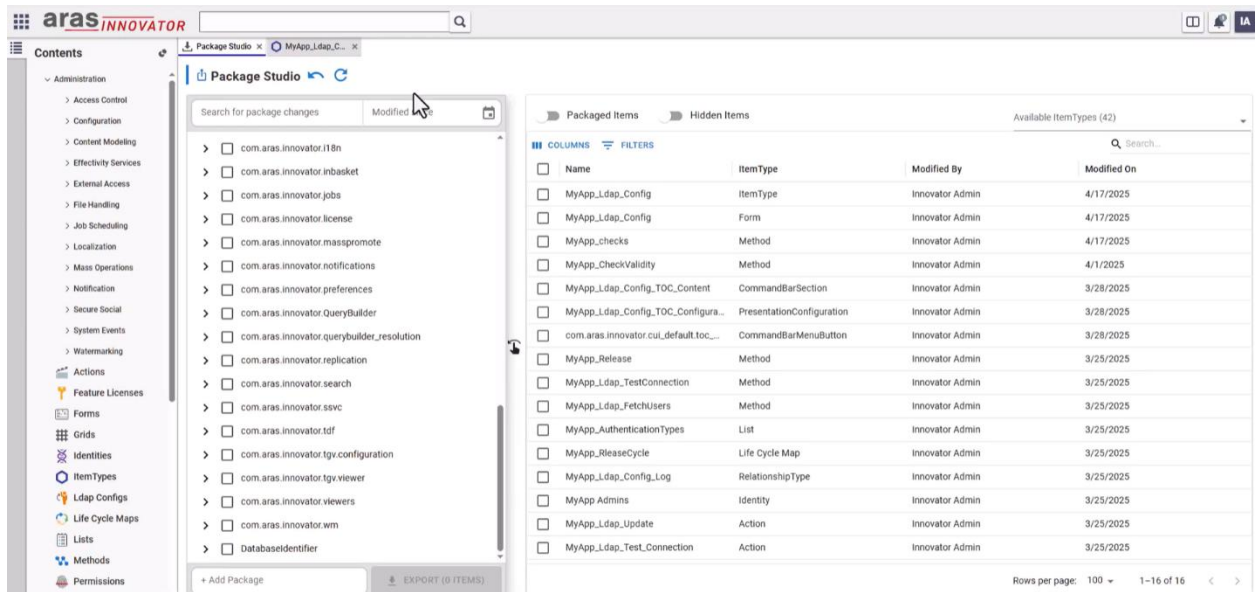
aras INNOVATOR

IA

Contents

Package Studio × MyApp_Ldap_C... ×

Administration
> Access Control
> Configuration
> Content Modeling
> Effectivity Services
> External Access
> File Handling
> Job Scheduling
> Localization
> Mass Operations
> Notification
> Secure Social
> System Events
> Watermarking
Actions
Feature Licenses
Forms
Grids
Identities
ItemTypes
Ldap Configs
Life Cycle Maps
Lists
Methods
Permissions

Package Studio

Search for package changes
Modified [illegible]e

com.aras.innovator.i18n
com.aras.innovator.inbasket
com.aras.innovator.jobs
com.aras.innovator.license
com.aras.innovator.masspromote
com.aras.innovator.notifications
com.aras.innovator.preferences
com.aras.innovator.QueryBuilder
com.aras.innovator.querybuilder_resolution
com.aras.innovator.replication
com.aras.innovator.search
com.aras.innovator.ssvc
com.aras.innovator.tdf
com.aras.innovator.tgv.configuration
com.aras.innovator.tgv.viewer
com.aras.innovator.viewers
com.aras.innovator.wm
DatabaseIdentifier

+ Add Package
EXPORT (0 ITEMS)

Packaged Items
Hidden Items
Available ItemTypes (42)

COLUMNS FILTERS
Search...

| Name | ItemType | Modified By | Modified On |
|---|---|---|---|
| MyApp_Ldap_Config | ItemType | Innovator Admin | 4/17/2025 |
| MyApp_Ldap_Config | Form | Innovator Admin | 4/17/2025 |
| MyApp_checks | Method | Innovator Admin | 4/17/2025 |
| MyApp_CheckValidity | Method | Innovator Admin | 4/1/2025 |
| MyApp_Ldap_Config_TOC_Content | CommandBarSection | Innovator Admin | 3/28/2025 |
| MyApp_Ldap_Config_TOC_Configura... | PresentationConfiguration | Innovator Admin | 3/28/2025 |
| com.aras.innovator.cui_default.toc_... | CommandBarMenuButton | Innovator Admin | 3/28/2025 |
| MyApp_Release | Method | Innovator Admin | 3/25/2025 |
| MyApp_Ldap_TestConnection | Method | Innovator Admin | 3/25/2025 |
| MyApp_Ldap_FetchUsers | Method | Innovator Admin | 3/25/2025 |
| MyApp_AuthenticationTypes | List | Innovator Admin | 3/25/2025 |
| MyApp_ReleaseCycle | Life Cycle Map | Innovator Admin | 3/25/2025 |
| MyApp_Ldap_Config_Log | RelationshipType | Innovator Admin | 3/25/2025 |
| MyApp Admins | Identity | Innovator Admin | 3/25/2025 |
| MyApp_Ldap_Update | Action | Innovator Admin | 3/25/2025 |
| MyApp_Ldap_Test_Connection | Action | Innovator Admin | 3/25/2025 |

Rows per page: 100 1–16 of 16